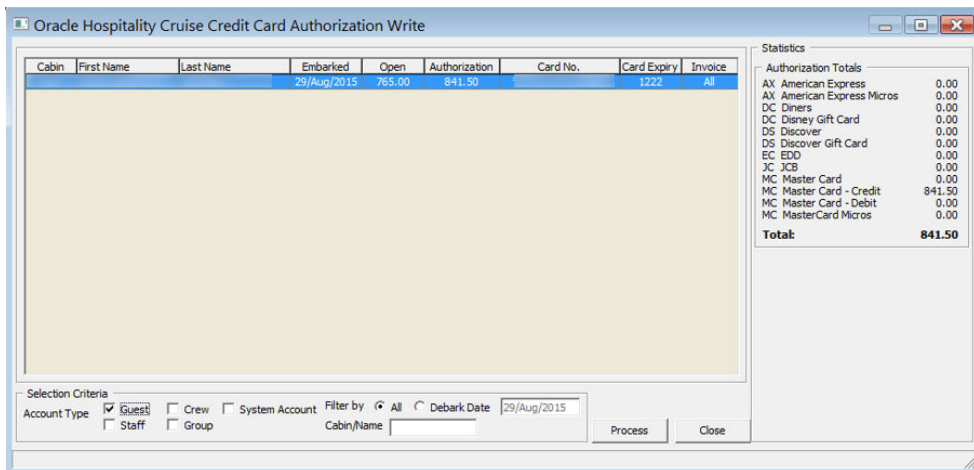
Oracle Hospitality Cruise Credit Card Authorization Write

| Cabin | First Name | Last Name | Embarked | Open | Authorization | Card No. | Card Expiry | Invoice |
|---|---|---|---|---|---|---|---|---|
| | | | 29/Aug/2015 | 765.00 | 841.50 | | 1222 | All |

Statistics

Authorization Totals

| | | |
|---|---|---|
| AX | American Express | 0.00 |
| AX | American Express Micros | 0.00 |
| DC | Diners | 0.00 |
| DC | Disney Gift Card | 0.00 |
| DS | Discover | 0.00 |
| DS | Discover Gift Card | 0.00 |
| EC | EDD | 0.00 |
| JC | JCB | 0.00 |
| MC | Master Card | 0.00 |
| MC | Master Card - Credit | 841.50 |
| MC | Master Card - Debit | 0.00 |
| MC | MasterCard Micros | 0.00 |

Total: 841.50

Selection Criteria
Account Type ☑ Guest ☐ Crew ☐ System Account ☐ Staff ☐ Group
Filter by ◉ All ○ Debark Date 29/Aug/2015
Cabin/Name

Process Close